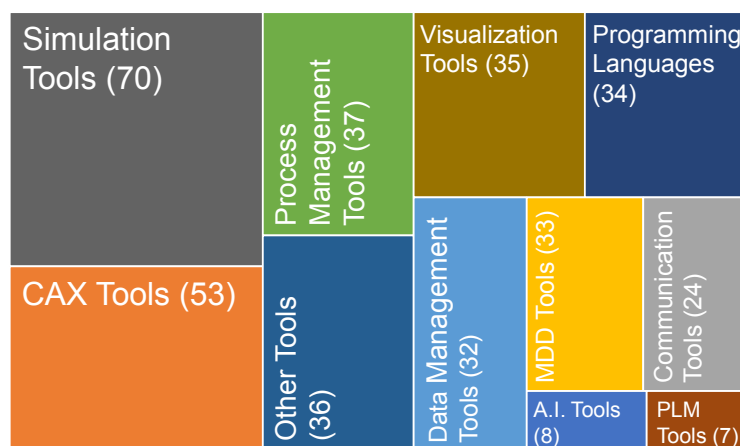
Simulation Tools (70)

CAX Tools (53)

Process Management Tools (37)

Other Tools (36)

Visualization Tools (35)

Programming Languages (34)

Data Management Tools (32)

MDD Tools (33)

Communication Tools (24)

A.I. Tools (8)

PLM Tools (7)